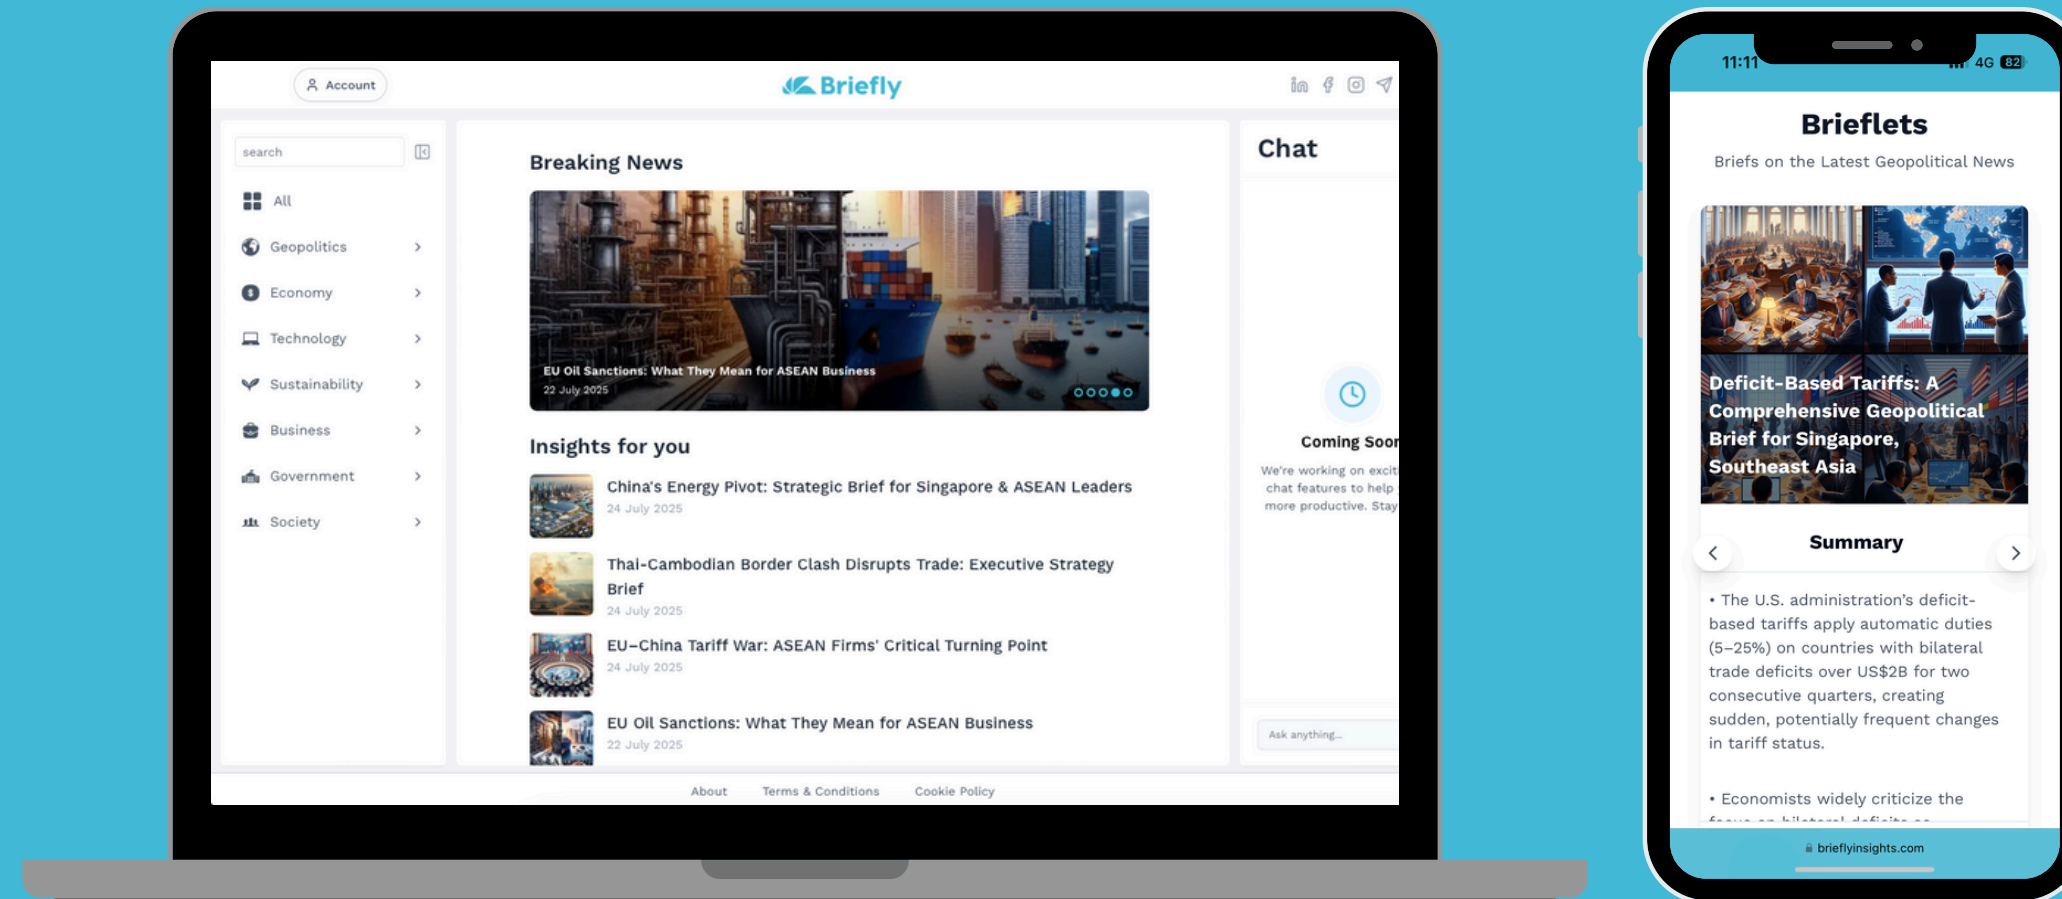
Account

Briefly

search

All

Geopolitics

Economy

Technology

Sustainability

Business

Government

Society

Breaking News

EU Oil Sanctions: What They Mean for ASEAN Business
22 July 2025

Insights for you

China's Energy Pivot: Strategic Brief for Singapore & ASEAN Leaders
24 July 2025

Thai-Cambodian Border Clash Disrupts Trade: Executive Strategy Brief
24 July 2025

EU–China Tariff War: ASEAN Firms' Critical Turning Point
24 July 2025

EU Oil Sanctions: What They Mean for ASEAN Business
22 July 2025

Chat

Coming Soon

We're working on excit chat features to help more productive. Stay

Ask anything...

About Terms & Conditions Cookie Policy

11:11 4G 82

Brieflets

Briefs on the Latest Geopolitical News

Deficit-Based Tariffs: A Comprehensive Geopolitical Brief for Singapore, Southeast Asia

Summary

• The U.S. administration's deficit-based tariffs apply automatic duties (5–25%) on countries with bilateral trade deficits over US$2B for two consecutive quarters, creating sudden, potentially frequent changes in tariff status.

• Economists widely criticize the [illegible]

brieflyinsights.com